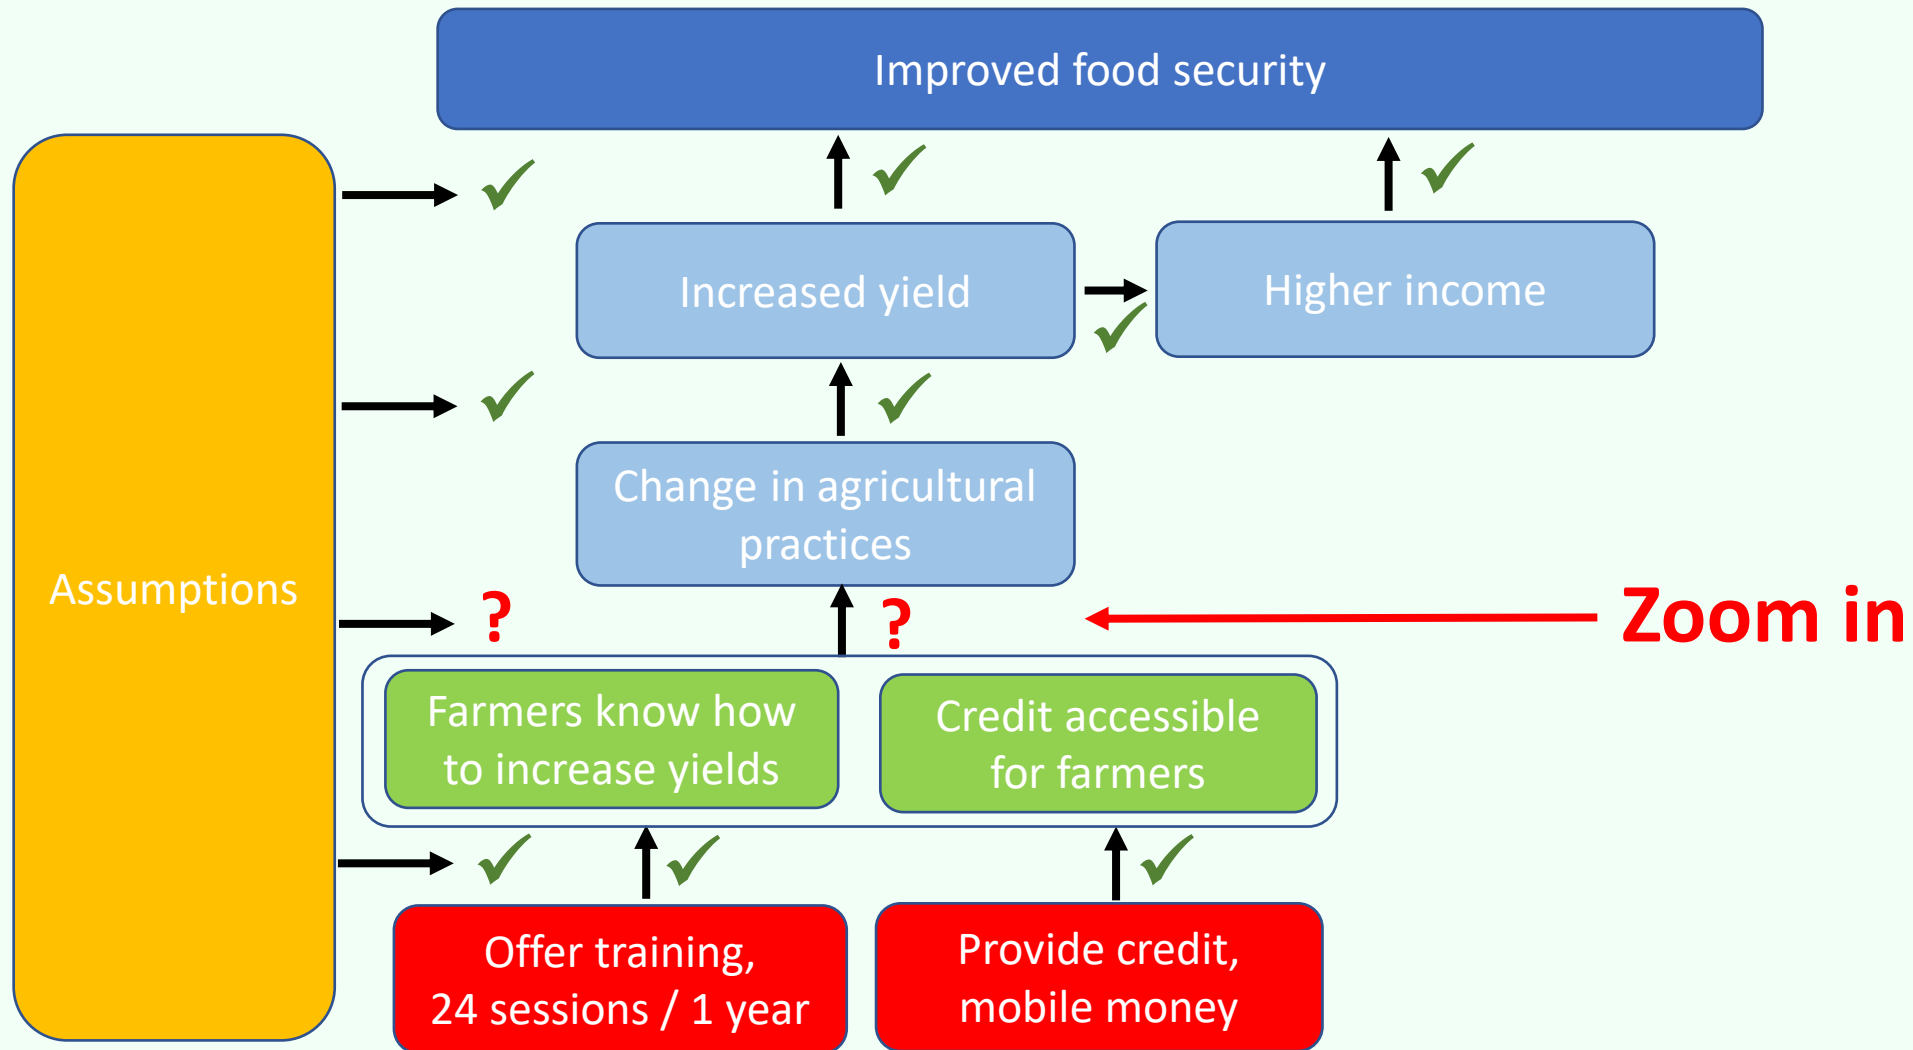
Improved food security

Assumptions

✓

✓

✓

Increased yield

✓

Higher income

✓

✓

Change in agricultural practices

?

?

Zoom in

Farmers know how to increase yields

Credit accessible for farmers

✓

✓

✓

Offer training, 24 sessions / 1 year

Provide credit, mobile money